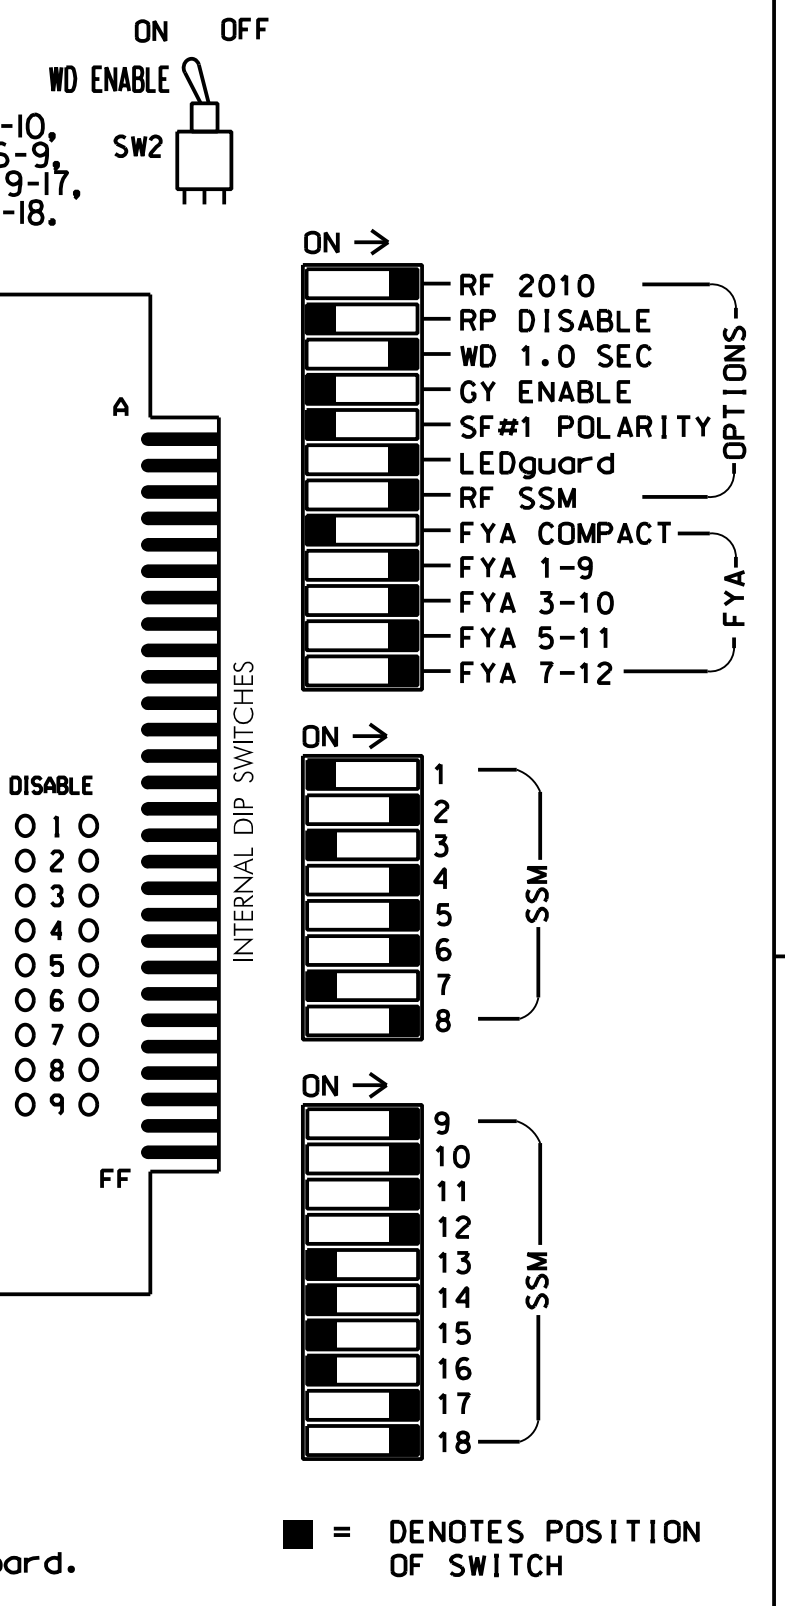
ON OFF

WD ENABLE

SW2

-10,
5-9,
9-17,
-18.

ON →

RF 2010
RP DISABLE
WD 1.0 SEC
GY ENABLE
SF#1 POLARITY
LEDguard
RF SSM

OPTIONS

FYA COMPACT
FYA 1-9
FYA 3-10
FYA 5-11
FYA 7-12

FYA

A

INTERNAL DIP SWITCHES

ON →

1
2
3
4
5
6
7
8

SSM

DISABLE
O 1 O
O 2 O
O 3 O
O 4 O
O 5 O
O 6 O
O 7 O
O 8 O
O 9 O

ON →

9
10
11
12
13
14
15
16
17
18

SSM

FF

= DENOTES POSITION OF SWITCH

oard.